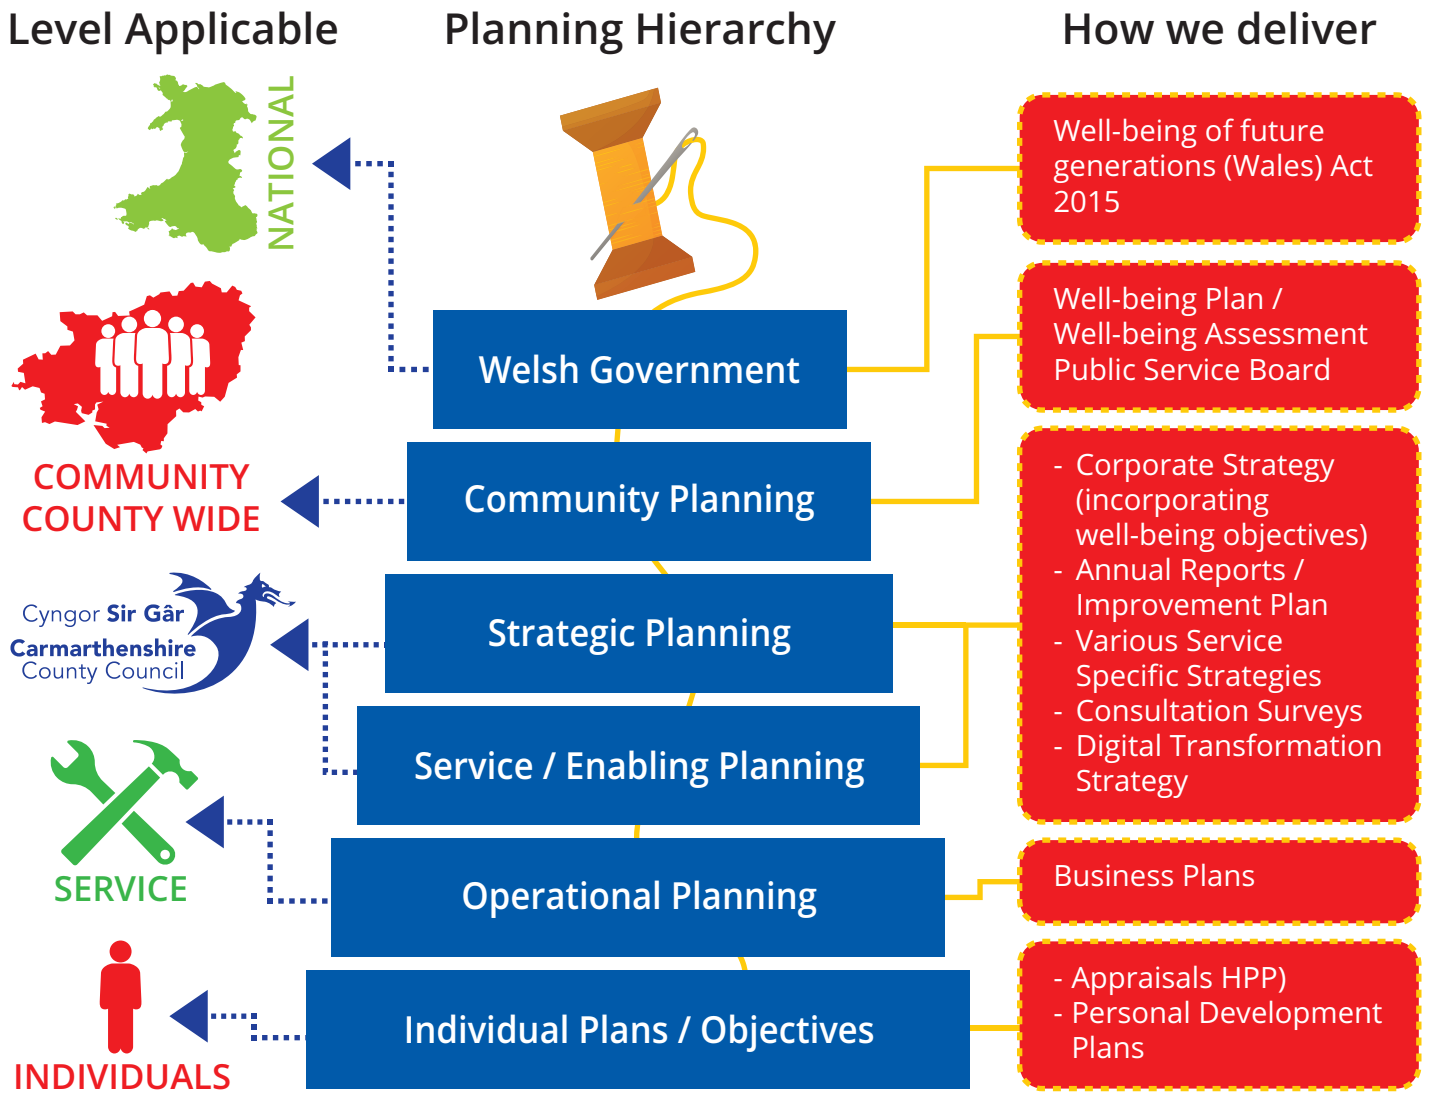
Level Applicable

Planning Hierarchy

How we deliver

NATIONAL

Welsh Government

Well-being of future generations (Wales) Act 2015

COMMUNITY COUNTY WIDE

Community Planning

Well-being Plan / Well-being Assessment Public Service Board

Cyngor Sir Gâr Carmarthenshire County Council

Strategic Planning

Service / Enabling Planning

- Corporate Strategy (incorporating well-being objectives)
- Annual Reports / Improvement Plan
- Various Service Specific Strategies
- Consultation Surveys
- Digital Transformation Strategy

SERVICE

Operational Planning

Business Plans

INDIVIDUALS

Individual Plans / Objectives

- Appraisals HPP)
- Personal Development Plans